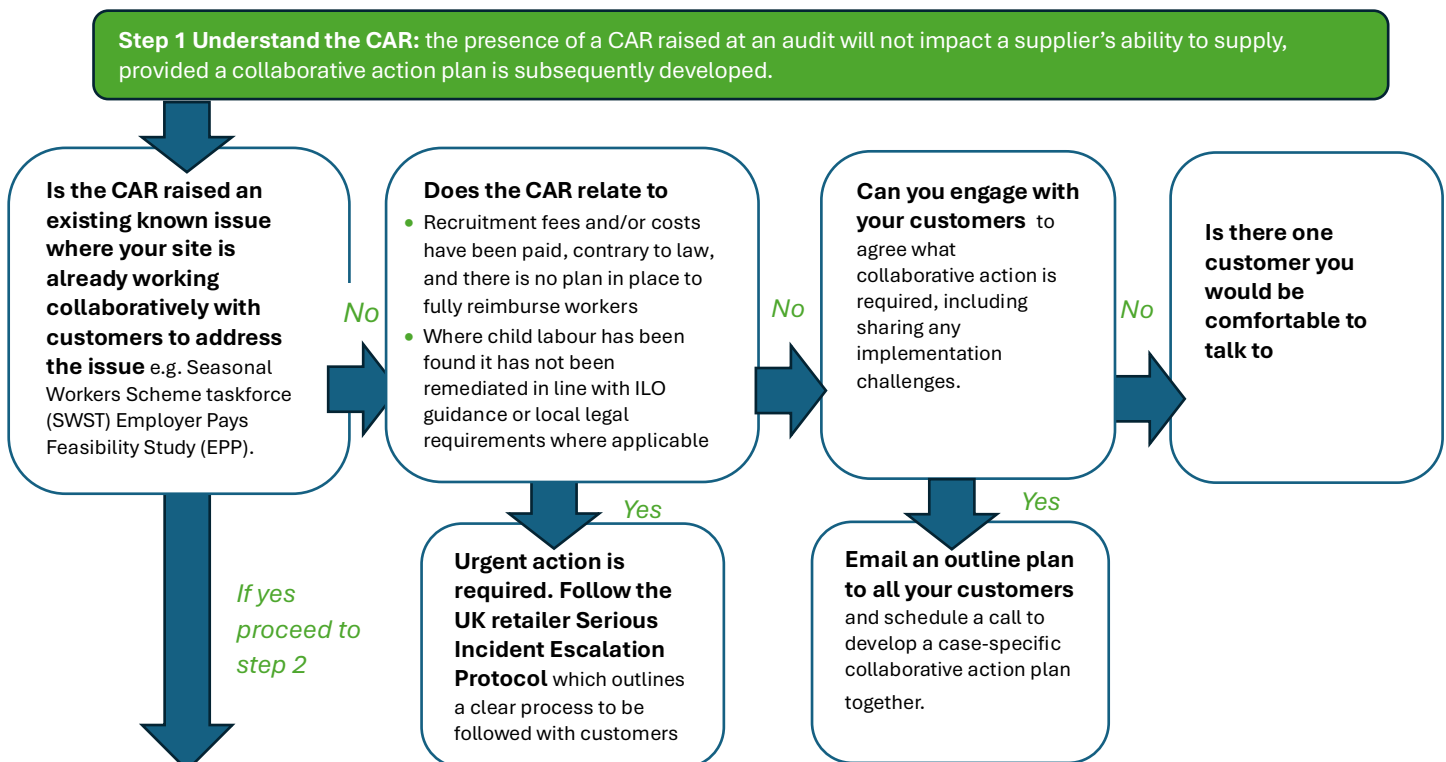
**Step 1 Understand the CAR:** the presence of a CAR raised at an audit will not impact a supplier's ability to supply, provided a collaborative action plan is subsequently developed.

**Is the CAR raised an existing known issue where your site is already working collaboratively with customers to address the issue** e.g. Seasonal Workers Scheme taskforce (SWST) Employer Pays Feasibility Study (EPP).

No

**Does the CAR relate to**
- Recruitment fees and/or costs have been paid, contrary to law, and there is no plan in place to fully reimburse workers
- Where child labour has been found it has not been remediated in line with ILO guidance or local legal requirements where applicable

No

**Can you engage with your customers** to agree what collaborative action is required, including sharing any implementation challenges.

No

**Is there one customer you would be comfortable to talk to**

If yes proceed to step 2

Yes

**Urgent action is required. Follow the UK retailer Serious Incident Escalation Protocol** which outlines a clear process to be followed with customers

Yes

**Email an outline plan to all your customers** and schedule a call to develop a case-specific collaborative action plan together.